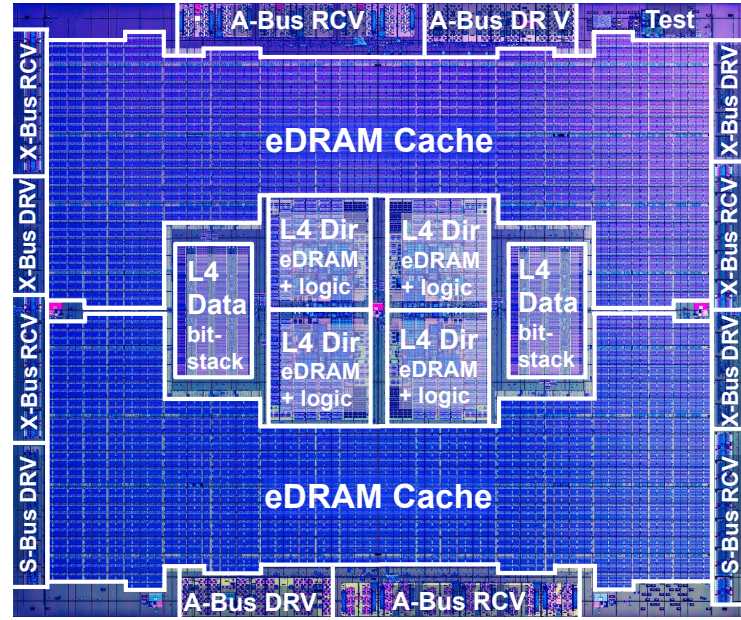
A-Bus RCV

A-Bus DR V

Test

X-Bus RCV

X-Bus DRV

X-Bus RCV

S-Bus DRV

X-Bus DRV

X-Bus DRV

X-Bus RCV

eDRAM Cache

L4 Data bit-stack

L4 Dir eDRAM + logic

L4 Dir eDRAM + logic

L4 Dir eDRAM + logic

L4 Dir eDRAM + logic

L4 Data bit-stack

eDRAM Cache

A-Bus DRV

A-Bus RCV